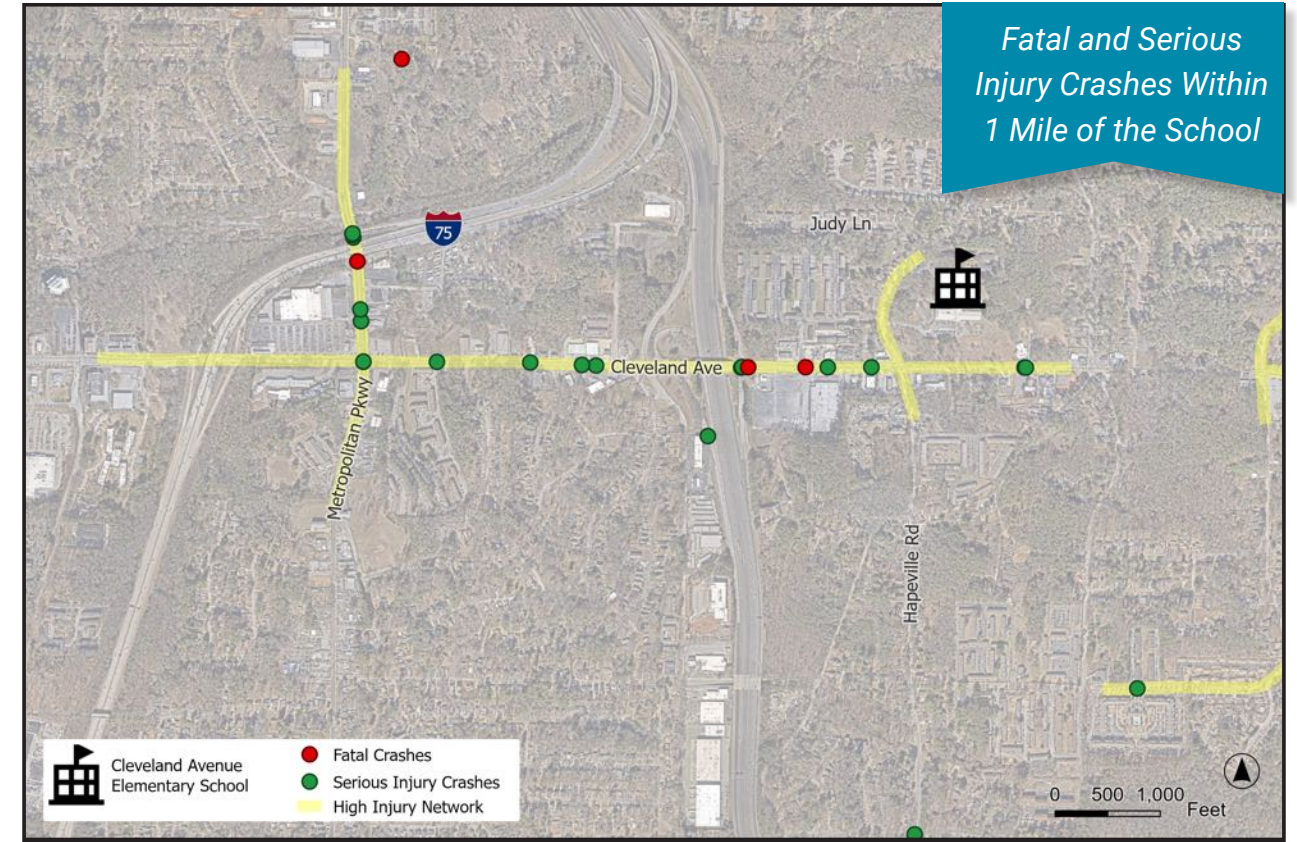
Fatal and Serious Injury Crashes Within 1 Mile of the School

75

Judy Ln

Cleveland Ave

Metropolitan Pkwy

Hapeville Rd

Cleveland Avenue Elementary School

Fatal Crashes

Serious Injury Crashes

High Injury Network

0 500 1,000 Feet